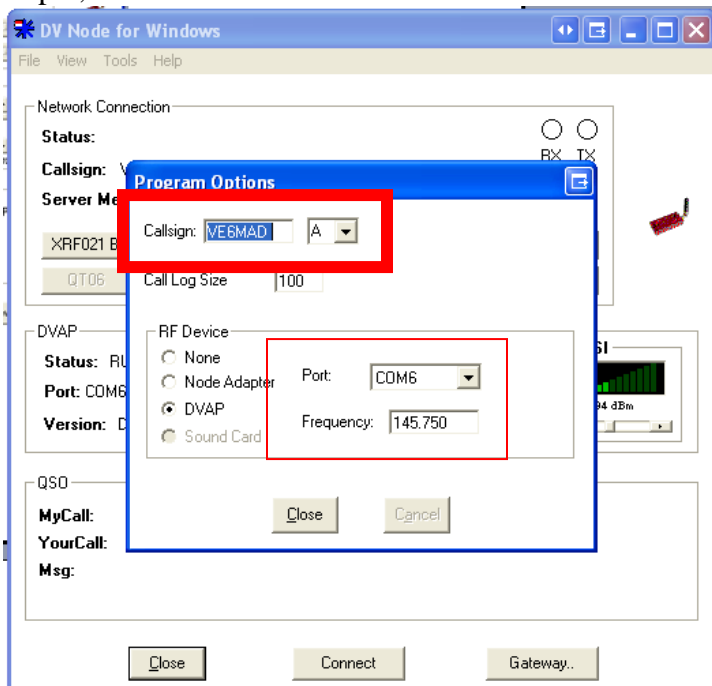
DV Node for Windows

File View Tools Help

Network Connection

Status:

Callsign: V

Server Me

XRF021 B

QT06

RX TX

Program Options

Callsign: VE6MAD A

Call Log Size 100

RF Device

None

Node Adapter

DVAP

Sound Card

Port: COM6

Frequency: 145.750

Close Cancel

DVAP

Status: RU

Port: COM6

Version: D

SI

94 dBm

QSO

MyCall:

YourCall:

Msg:

Close Connect Gateway..